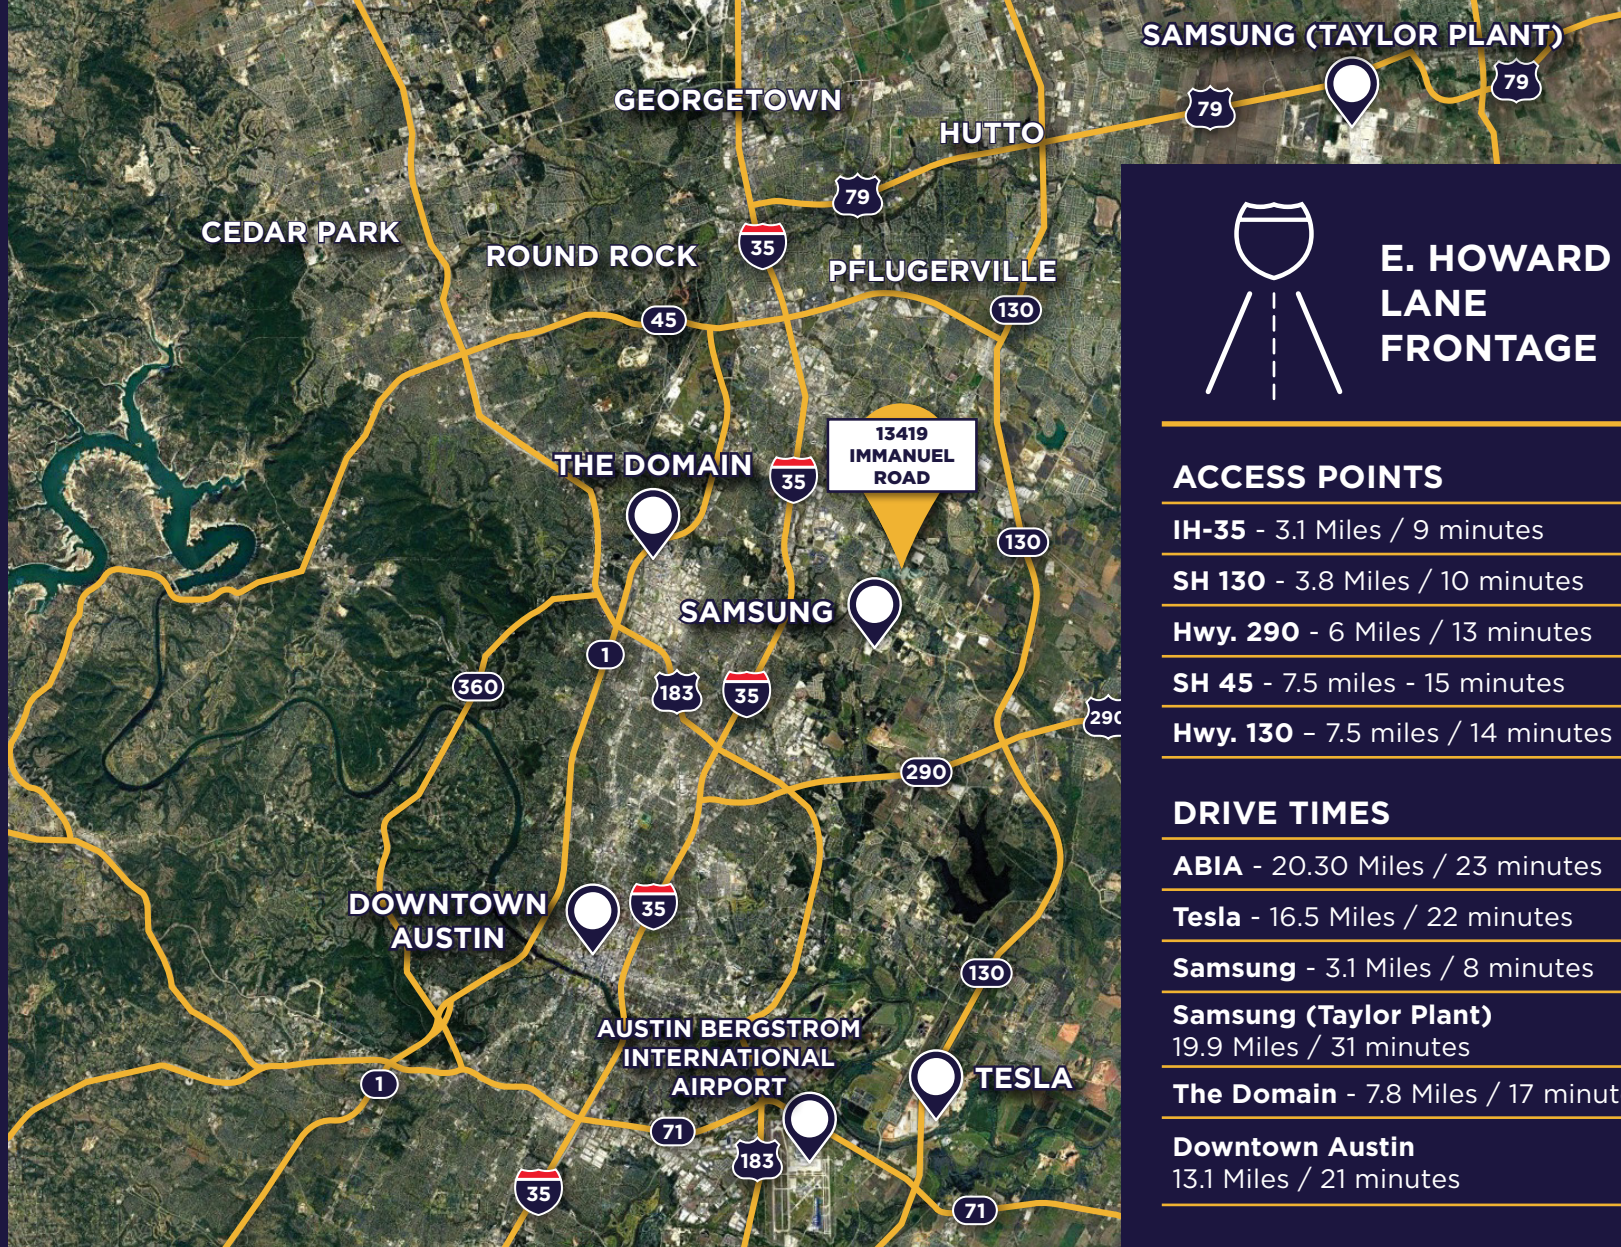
SAMSUNG (TAYLOR PLANT)
79
79
GEORGETOWN
HUTTO
79
CEDAR PARK
ROUND ROCK
35
PFLUGERVILLE
130
45
13419 IMMANUEL ROAD
THE DOMAIN
35
130
SAMSUNG
1
360
183
35
290
290
DOWNTOWN AUSTIN
35
130
AUSTIN BERGSTROM INTERNATIONAL AIRPORT
TESLA
1
71
183
35
71

E. HOWARD LANE FRONTAGE

ACCESS POINTS
IH-35 - 3.1 Miles / 9 minutes
SH 130 - 3.8 Miles / 10 minutes
Hwy. 290 - 6 Miles / 13 minutes
SH 45 - 7.5 miles - 15 minutes
Hwy. 130 – 7.5 miles / 14 minutes

DRIVE TIMES
ABIA - 20.30 Miles / 23 minutes
Tesla - 16.5 Miles / 22 minutes
Samsung - 3.1 Miles / 8 minutes
Samsung (Taylor Plant) 19.9 Miles / 31 minutes
The Domain - 7.8 Miles / 17 minut
Downtown Austin 13.1 Miles / 21 minutes